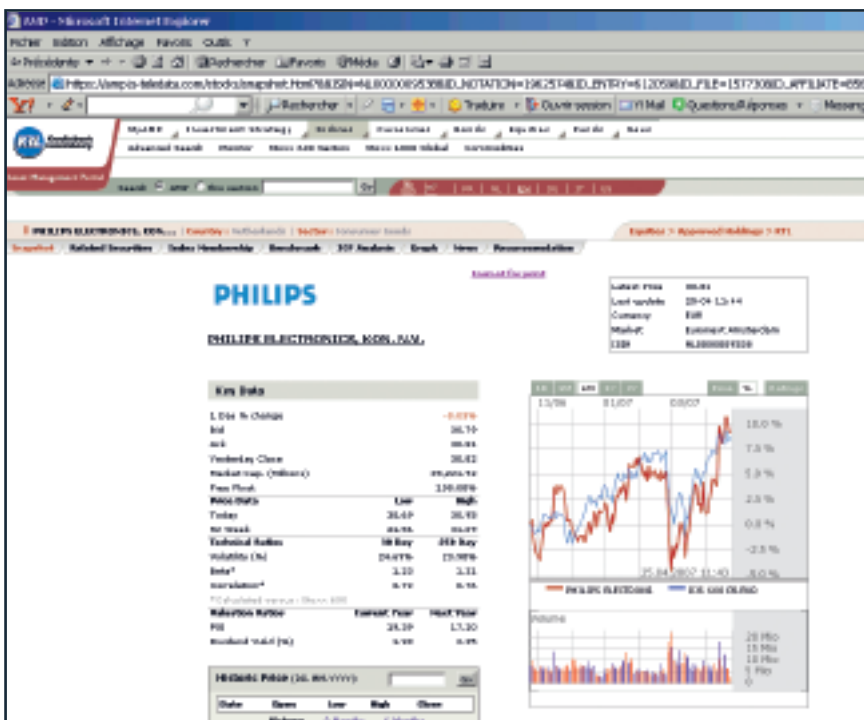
AMP - Microsoft Internet Explorer

Fichier Edition Affichage Favoris Outils ?

Précédente

Rechercher Favoris Média

Adresse https://ampis-teledata.com/stocks/snapshot.htm?ISIN=NL0000009538&ID_NOTATION=1962574&ID_ENTRY=6120598&ID_FILE=1577308&ID_AFFILIATE=656

Rechercher Traduire Ouvrir session Y! Mail Questions/Réponses Messenger

Search

PHILIPS ELECTRONICS, KON... | Country: Netherlands | Sector: Consumer Goods

Snapshot Related Securities Index Membership Benchmark Graph News Recommendation

PHILIPS

PHILIPS ELECTRONICS, KON. N.V.

| Latest Price | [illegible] |
|---|---|
| Last update | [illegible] |
| Currency | EUR |
| Market | Euronext Amsterdam |
| ISIN | NL0000009538 |

Key Data

| 1 Day % change | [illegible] |
|---|---|
| Bid | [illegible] |
| Ask | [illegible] |
| Yesterday Close | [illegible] |
| Market cap. (Millions) | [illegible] |
| Free Float | 100.00% |

| Price Data | Low | High |
|---|---|---|
| Today | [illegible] | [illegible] |
| 52 Week | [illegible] | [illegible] |

| Technical Ratios | 30 Day | 250 Day |
|---|---|---|
| Volatility (%) | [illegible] | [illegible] |
| Beta* | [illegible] | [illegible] |
| Correlation* | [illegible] | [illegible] |

| Valuation Ratios | Current Year | Next Year |
|---|---|---|
| P/E | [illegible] | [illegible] |
| Dividend Yield (%) | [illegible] | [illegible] |

Historic Prices

| Date | Open | Low | High | Close |
|---|---|---|---|---|

12/06 01/07 03/07

10.0 %
7.5 %
5.0 %
2.5 %
0.0 %
-2.5 %
-5.0 %

25.04.2007 11:40

PHILIPS ELECTRONI... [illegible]

Volume

20 Mio
15 Mio
10 Mio
5 Mio
0